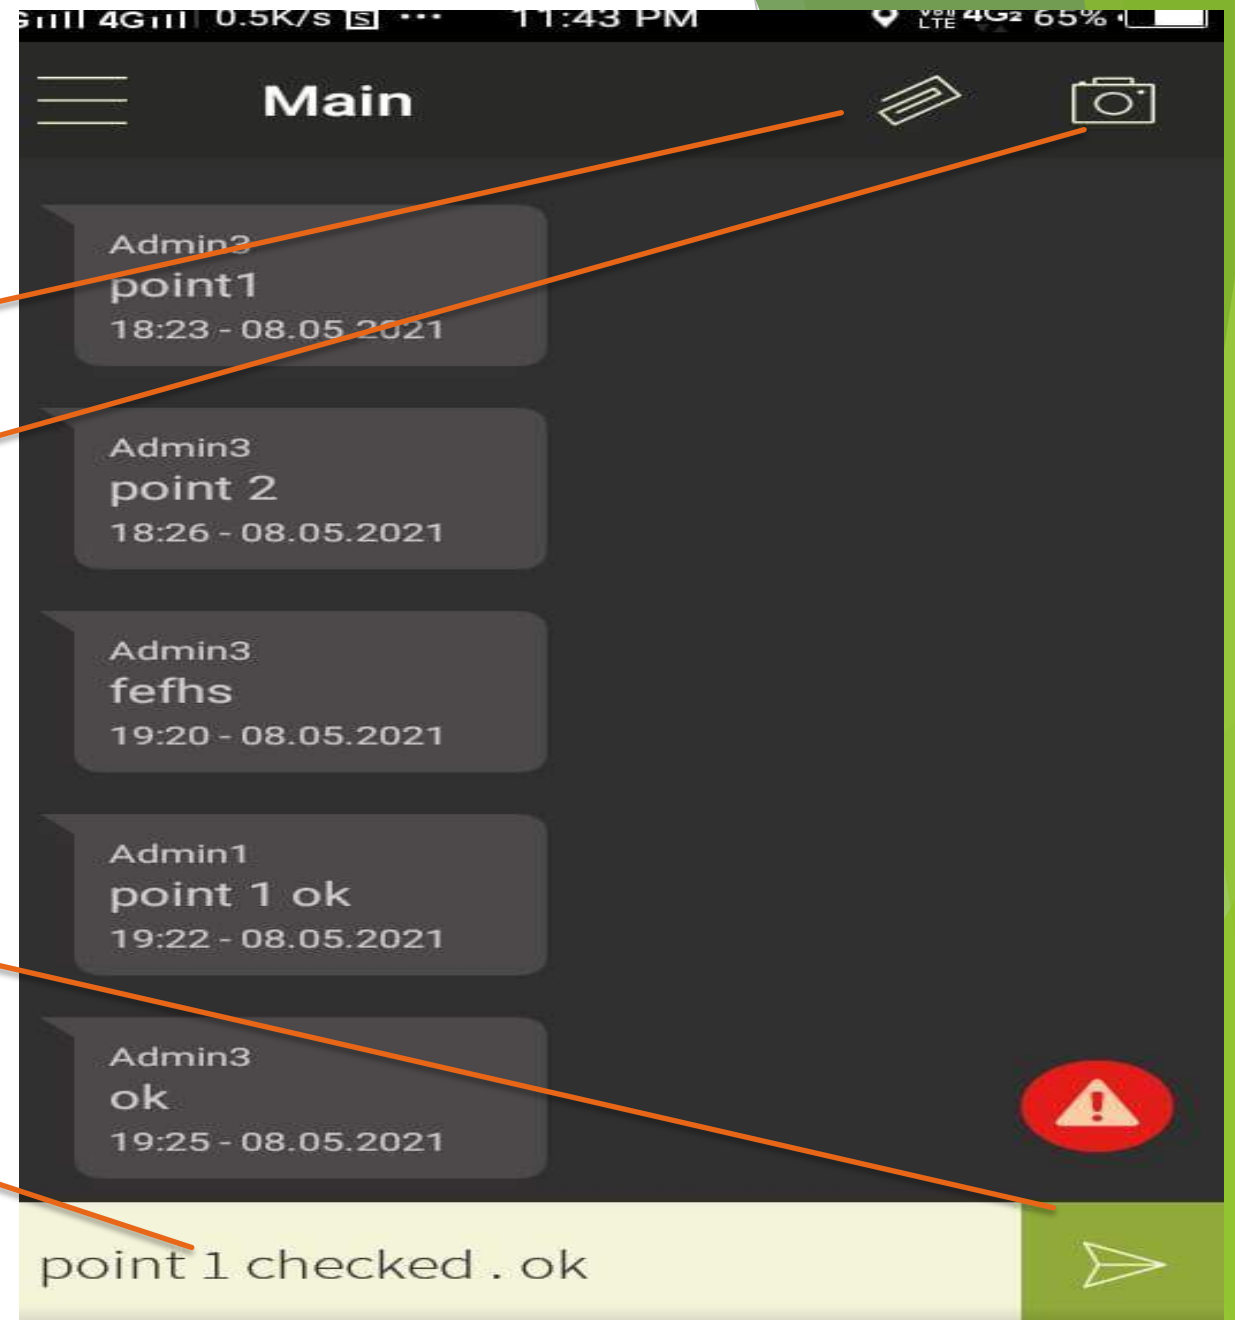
4G 0.5K/s ··· 11:43 PM VoLTE 4G 65%

Main

Admin3
point1
18:23 - 08.05.2021

Admin3
point 2
18:26 - 08.05.2021

Admin3
fefhs
19:20 - 08.05.2021

Admin1
point 1 ok
19:22 - 08.05.2021

Admin3
ok
19:25 - 08.05.2021

point 1 checked . ok